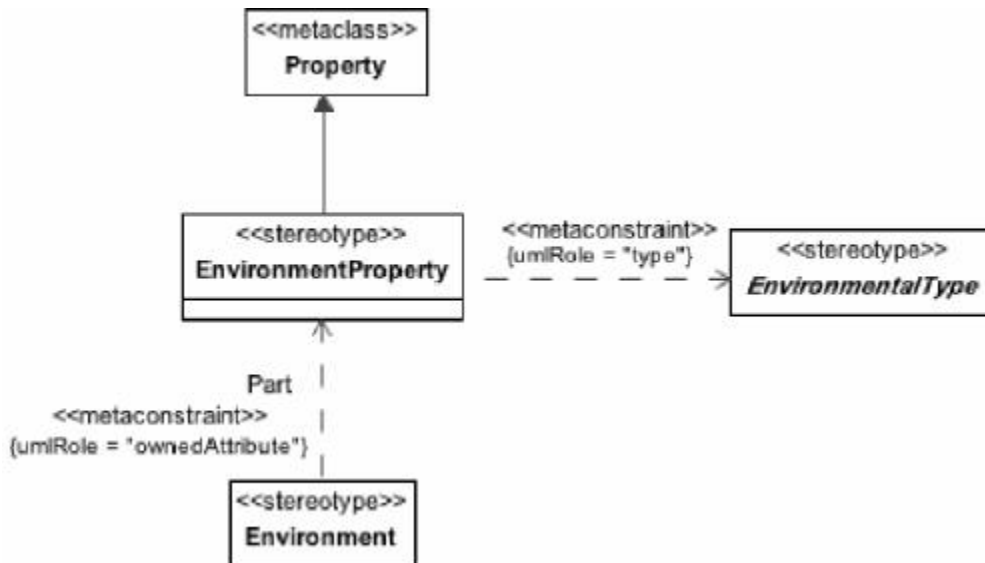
<<metaclass>>
Property

<<stereotype>>
EnvironmentProperty

<<metaconstraint>>
{umlRole = "type"}

<<stereotype>>
EnvironmentalType

Part
<<metaconstraint>>
{umlRole = "ownedAttribute"}

<<stereotype>>
Environment